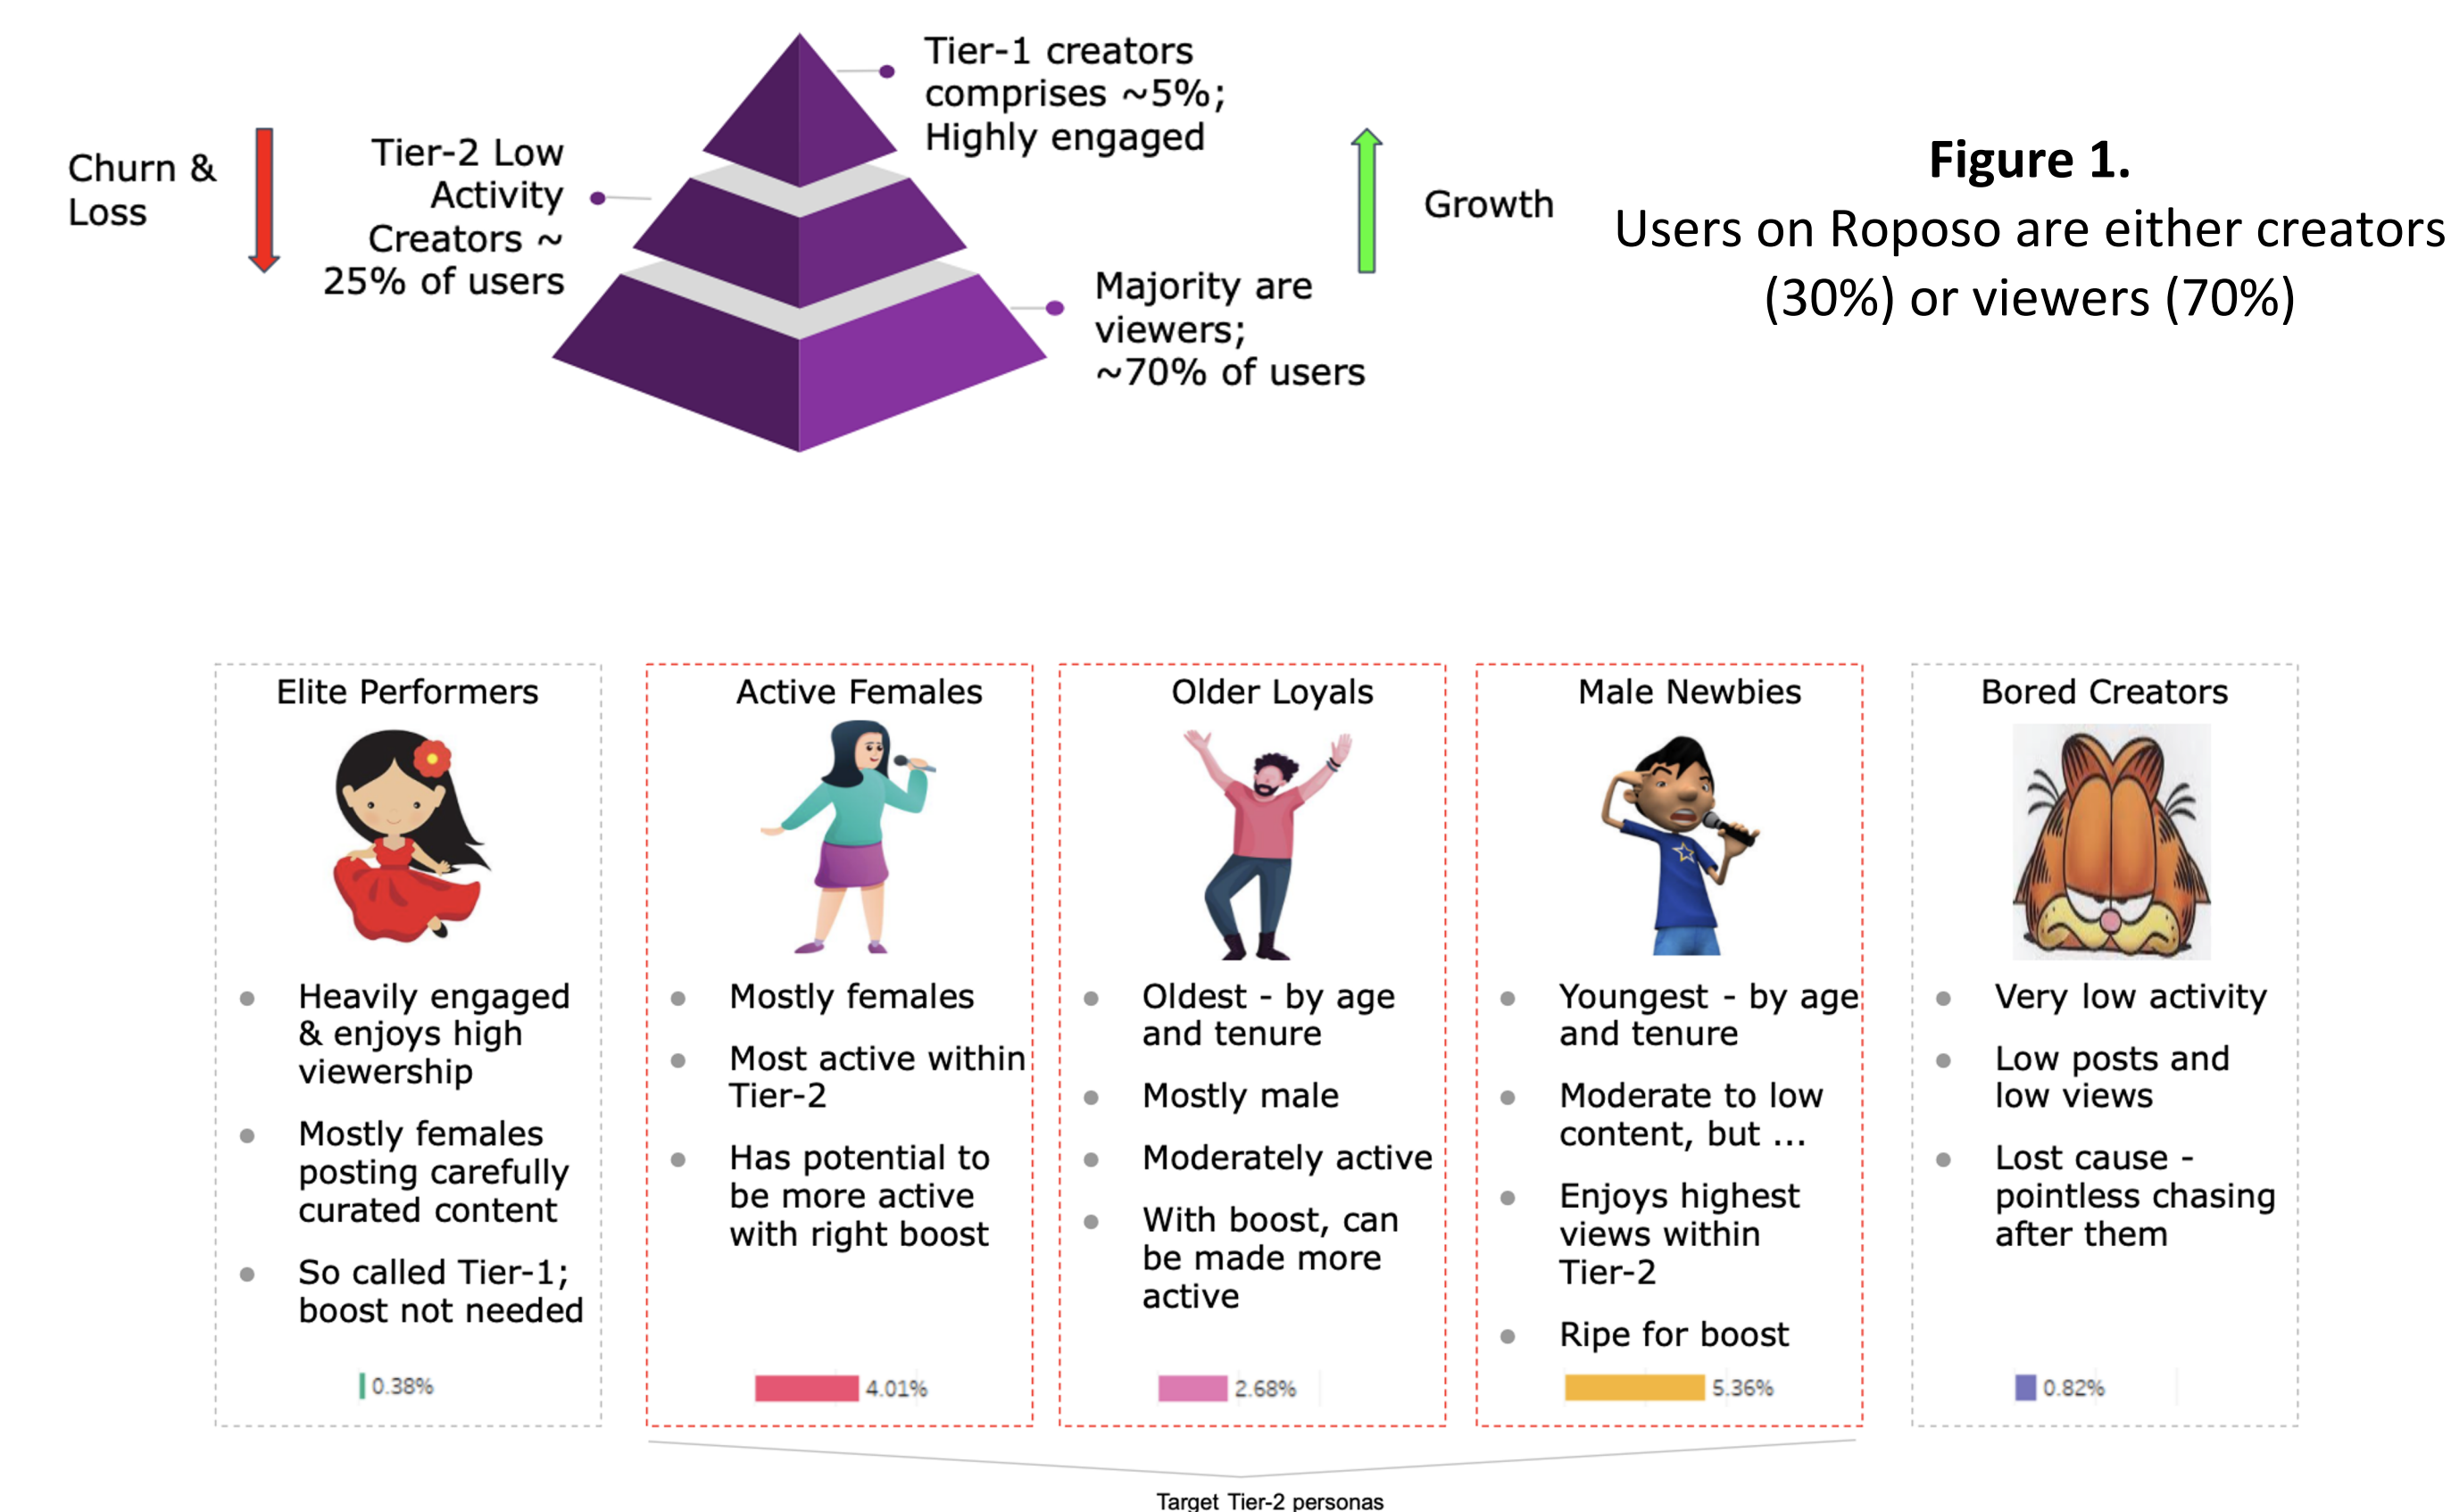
Churn & Loss

Tier-2 Low Activity Creators ~ 25% of users

Tier-1 creators comprises ~5%; Highly engaged

Majority are viewers; ~70% of users

Growth

**Figure 1.**
Users on Roposo are either creators (30%) or viewers (70%)

Elite Performers

- Heavily engaged & enjoys high viewership
- Mostly females posting carefully curated content
- So called Tier-1; boost not needed

0.38%

Active Females

- Mostly females
- Most active within Tier-2
- Has potential to be more active with right boost

4.01%

Older Loyals

- Oldest - by age and tenure
- Mostly male
- Moderately active
- With boost, can be made more active

2.68%

Male Newbies

- Youngest - by age and tenure
- Moderate to low content, but ...
- Enjoys highest views within Tier-2
- Ripe for boost

5.36%

Bored Creators

- Very low activity
- Low posts and low views
- Lost cause - pointless chasing after them

0.82%

Target Tier-2 personas